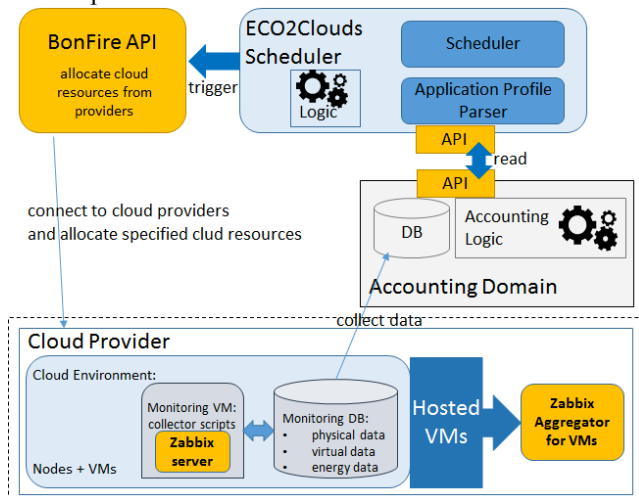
BonFire API

allocate cloud resources from providers

trigger

ECO2Clouds Scheduler

Logic

Scheduler

Application Profile Parser

API

read

API

DB

Accounting Logic

Accounting Domain

connect to cloud providers and allocate specified clud resources

collect data

Cloud Provider

Cloud Environment:

Monitoring VM: collector scripts

Zabbix server

Monitoring DB:
• physical data
• virtual data
• energy data

Nodes + VMs

Hosted VMs

Zabbix Aggregator for VMs